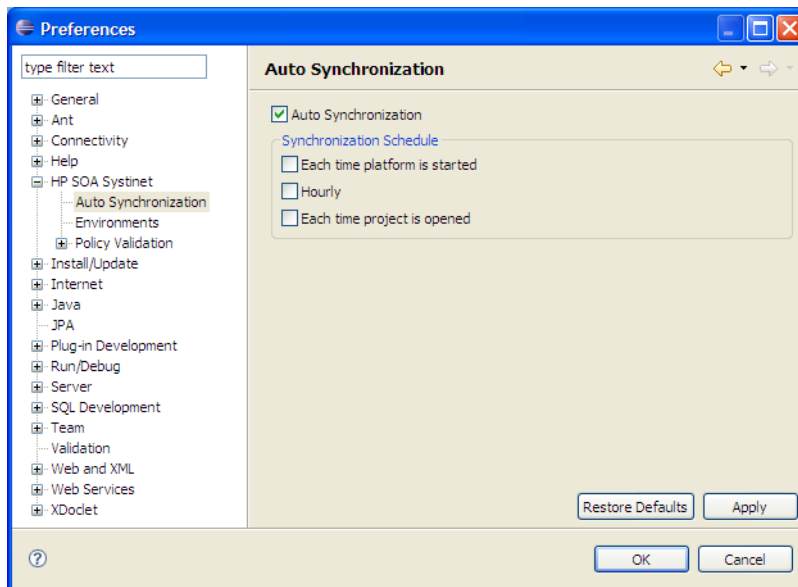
Preferences

type filter text

General
Ant
Connectivity
Help
HP SOA Systinet
Auto Synchronization
Environments
Policy Validation
Install/Update
Internet
Java
JPA
Plug-in Development
Run/Debug
Server
SQL Development
Team
Validation
Web and XML
Web Services
XDoclet

Auto Synchronization

Auto Synchronization

Synchronization Schedule
Each time platform is started
Hourly
Each time project is opened

Restore Defaults
Apply

OK
Cancel